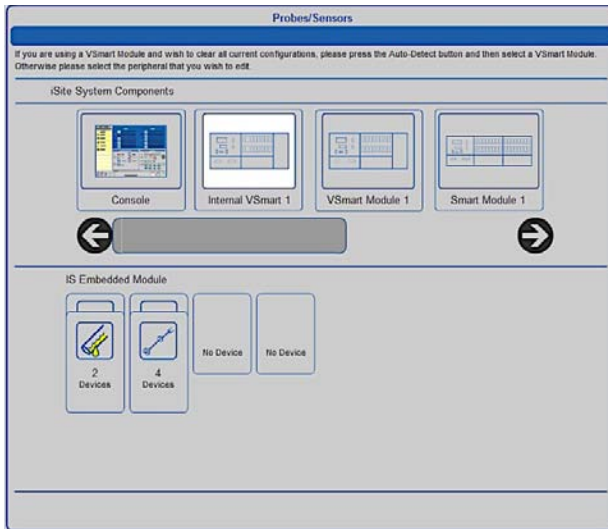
Probes/Sensors

If you are using a VSmart Module and wish to clear all current configurations, please press the Auto-Detect button and then select a VSmart Module. Otherwise please select the peripheral that you wish to edit.

iSite System Components

Console

Internal VSmart 1

VSmart Module 1

Smart Module 1

IS Embedded Module

2 Devices

4 Devices

No Device

No Device